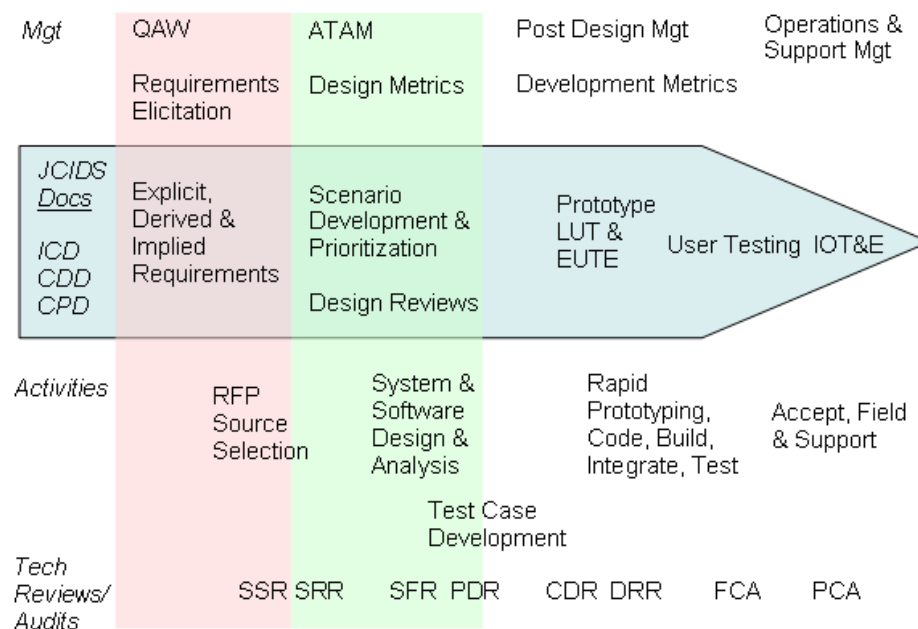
Mgt

QAW

Requirements Elicitation

ATAM

Design Metrics

Post Design Mgt

Development Metrics

Operations & Support Mgt

JCIDS Docs

ICD
CDD
CPD

Explicit, Derived & Implied Requirements

Scenario Development & Prioritization

Design Reviews

Prototype LUT & EUTE

User Testing

IOT&E

Activities

RFP Source Selection

System & Software Design & Analysis

Test Case Development

Rapid Prototyping, Code, Build, Integrate, Test

Accept, Field & Support

Tech Reviews/ Audits

SSR SRR

SFR PDR

CDR DRR

FCA

PCA